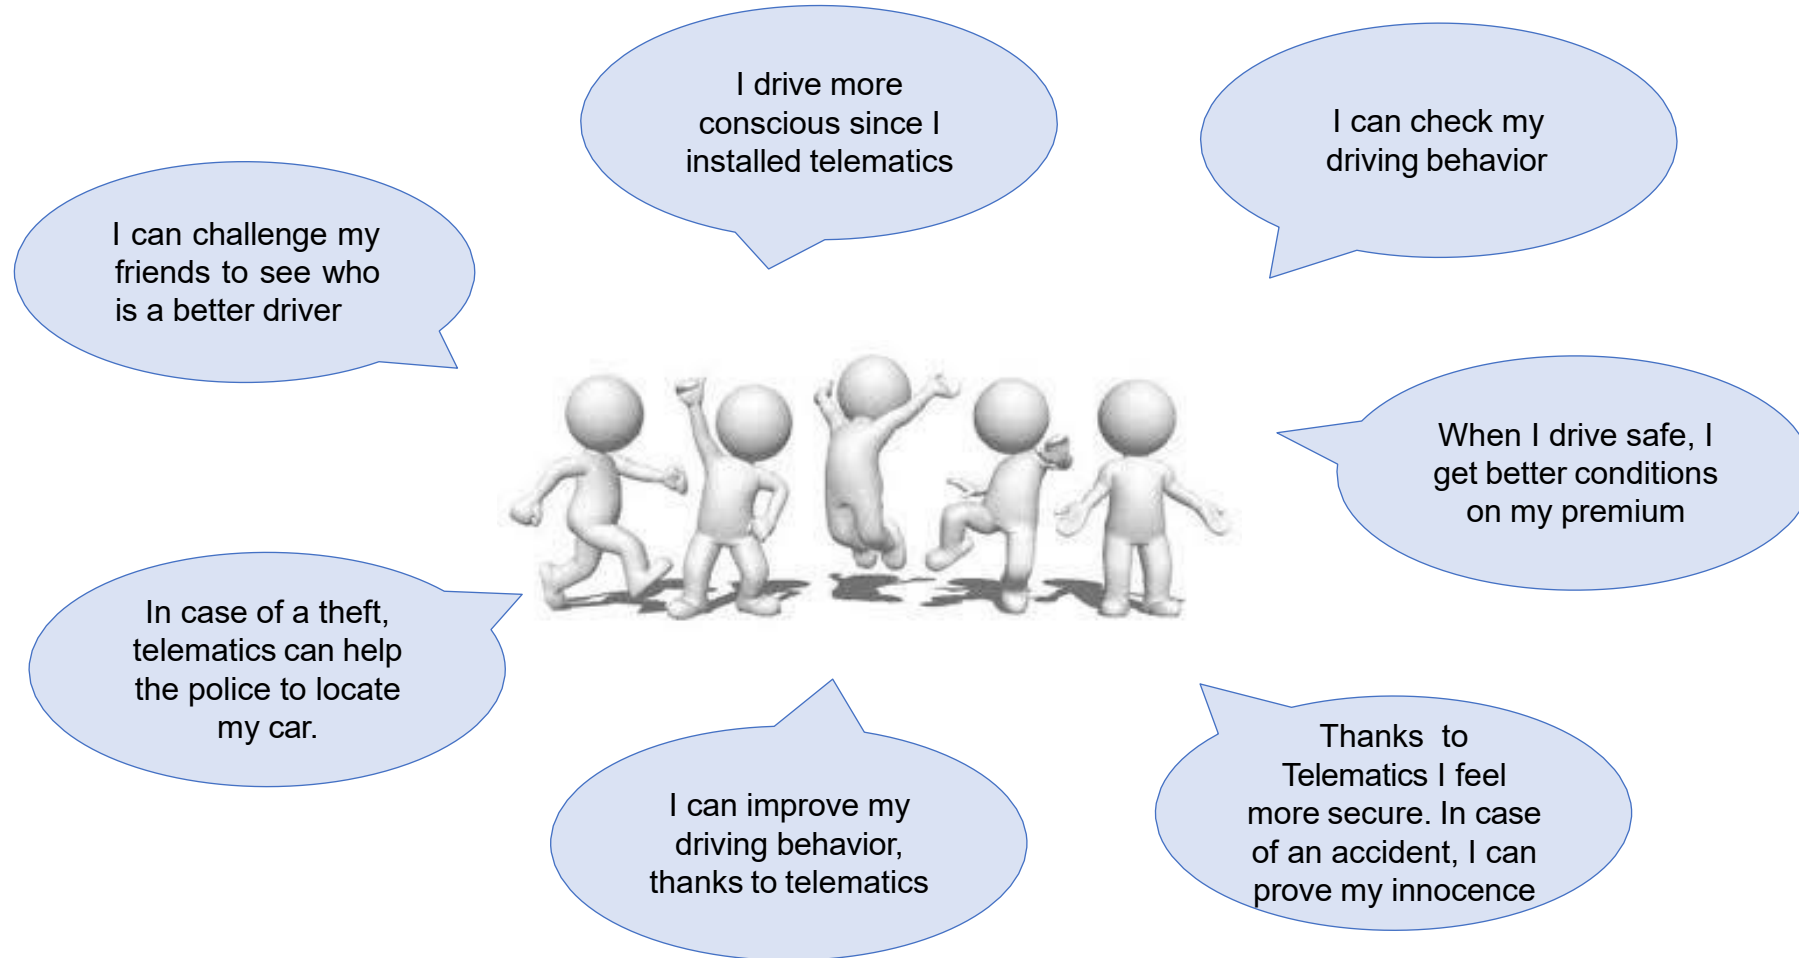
I drive more conscious since I installed telematics

I can check my driving behavior

I can challenge my friends to see who is a better driver

When I drive safe, I get better conditions on my premium

In case of a theft, telematics can help the police to locate my car.

I can improve my driving behavior, thanks to telematics

Thanks to Telematics I feel more secure. In case of an accident, I can prove my innocence